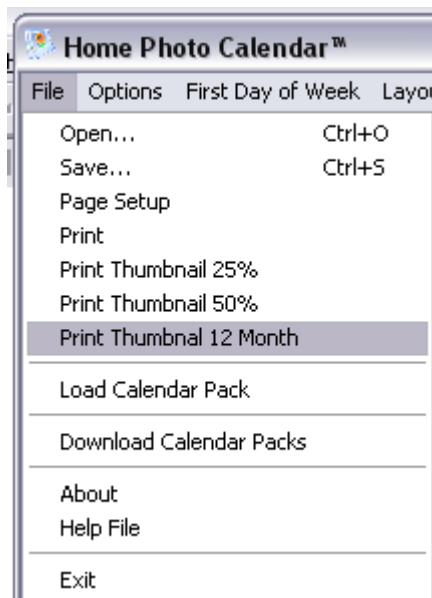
Home Photo Calendar™

File Options First Day of Week Layou

Open... Ctrl+O
Save... Ctrl+S
Page Setup
Print
Print Thumbnail 25%
Print Thumbnail 50%
Print Thumbnal 12 Month

Load Calendar Pack

Download Calendar Packs

About
Help File

Exit